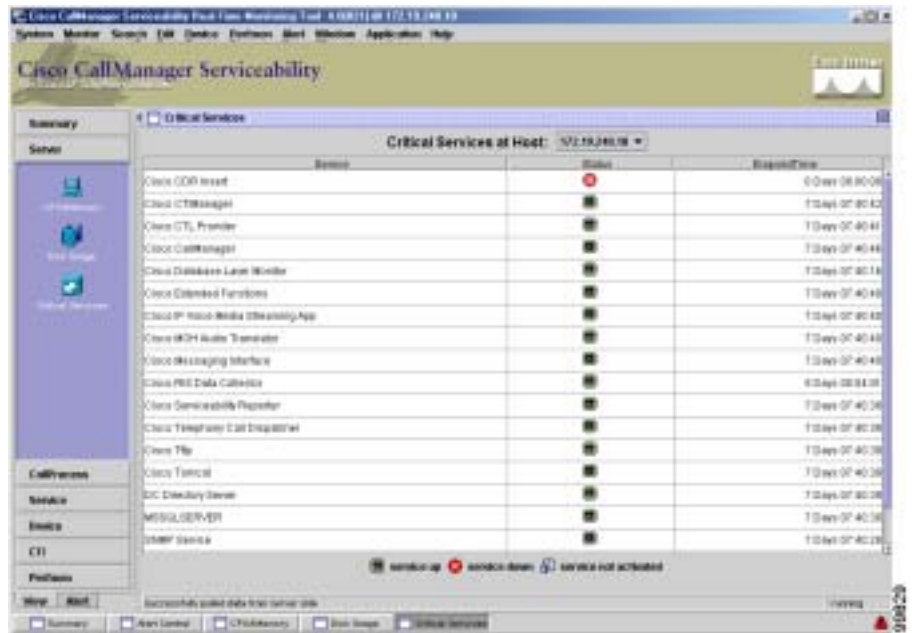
Cisco CallManager Serviceability Real-Time Monitoring Tool 172.19.240.18

System Monitor Search Edit Device Perfmon Alert Window Application Help

Cisco CallManager Serviceability

Summary
Server

CPU/Memory
Disk Usage
Critical Services

CallProcess
Service
Device
CTI
Perfmon

View Alert

Critical Services

Critical Services at Host: 172.19.240.18

| Service | Status | Elapsed Time |
|---|---|---|
| Cisco CDR Insert | | 0 Days 00:00:00 |
| Cisco CTIManager | | 7 Days 07:40:42 |
| Cisco CTL Provider | | 7 Days 07:40:41 |
| Cisco CallManager | | 7 Days 07:40:46 |
| Cisco Database Layer Monitor | | 7 Days 07:40:14 |
| Cisco Extended Functions | | 7 Days 07:40:40 |
| Cisco IP Voice Media Streaming App | | 7 Days 07:40:40 |
| Cisco MOH Audio Translator | | 7 Days 07:40:40 |
| Cisco Messaging Interface | | 7 Days 07:40:40 |
| Cisco RIS Data Collector | | 6 Days 08:04:01 |
| Cisco Serviceability Reporter | | 7 Days 07:40:38 |
| Cisco Telephony Call Dispatcher | | 7 Days 07:40:38 |
| Cisco Tftp | | 7 Days 07:40:38 |
| Cisco Tomcat | | 7 Days 07:40:38 |
| DC Directory Server | | 7 Days 07:40:38 |
| MSSQLSERVER | | 7 Days 07:40:38 |
| SNMP Service | | 7 Days 07:40:28 |

service up service down service not activated

Successfully polled data from server side

running

Summary Alert Central CPU/Memory Disk Usage Critical Services

99829